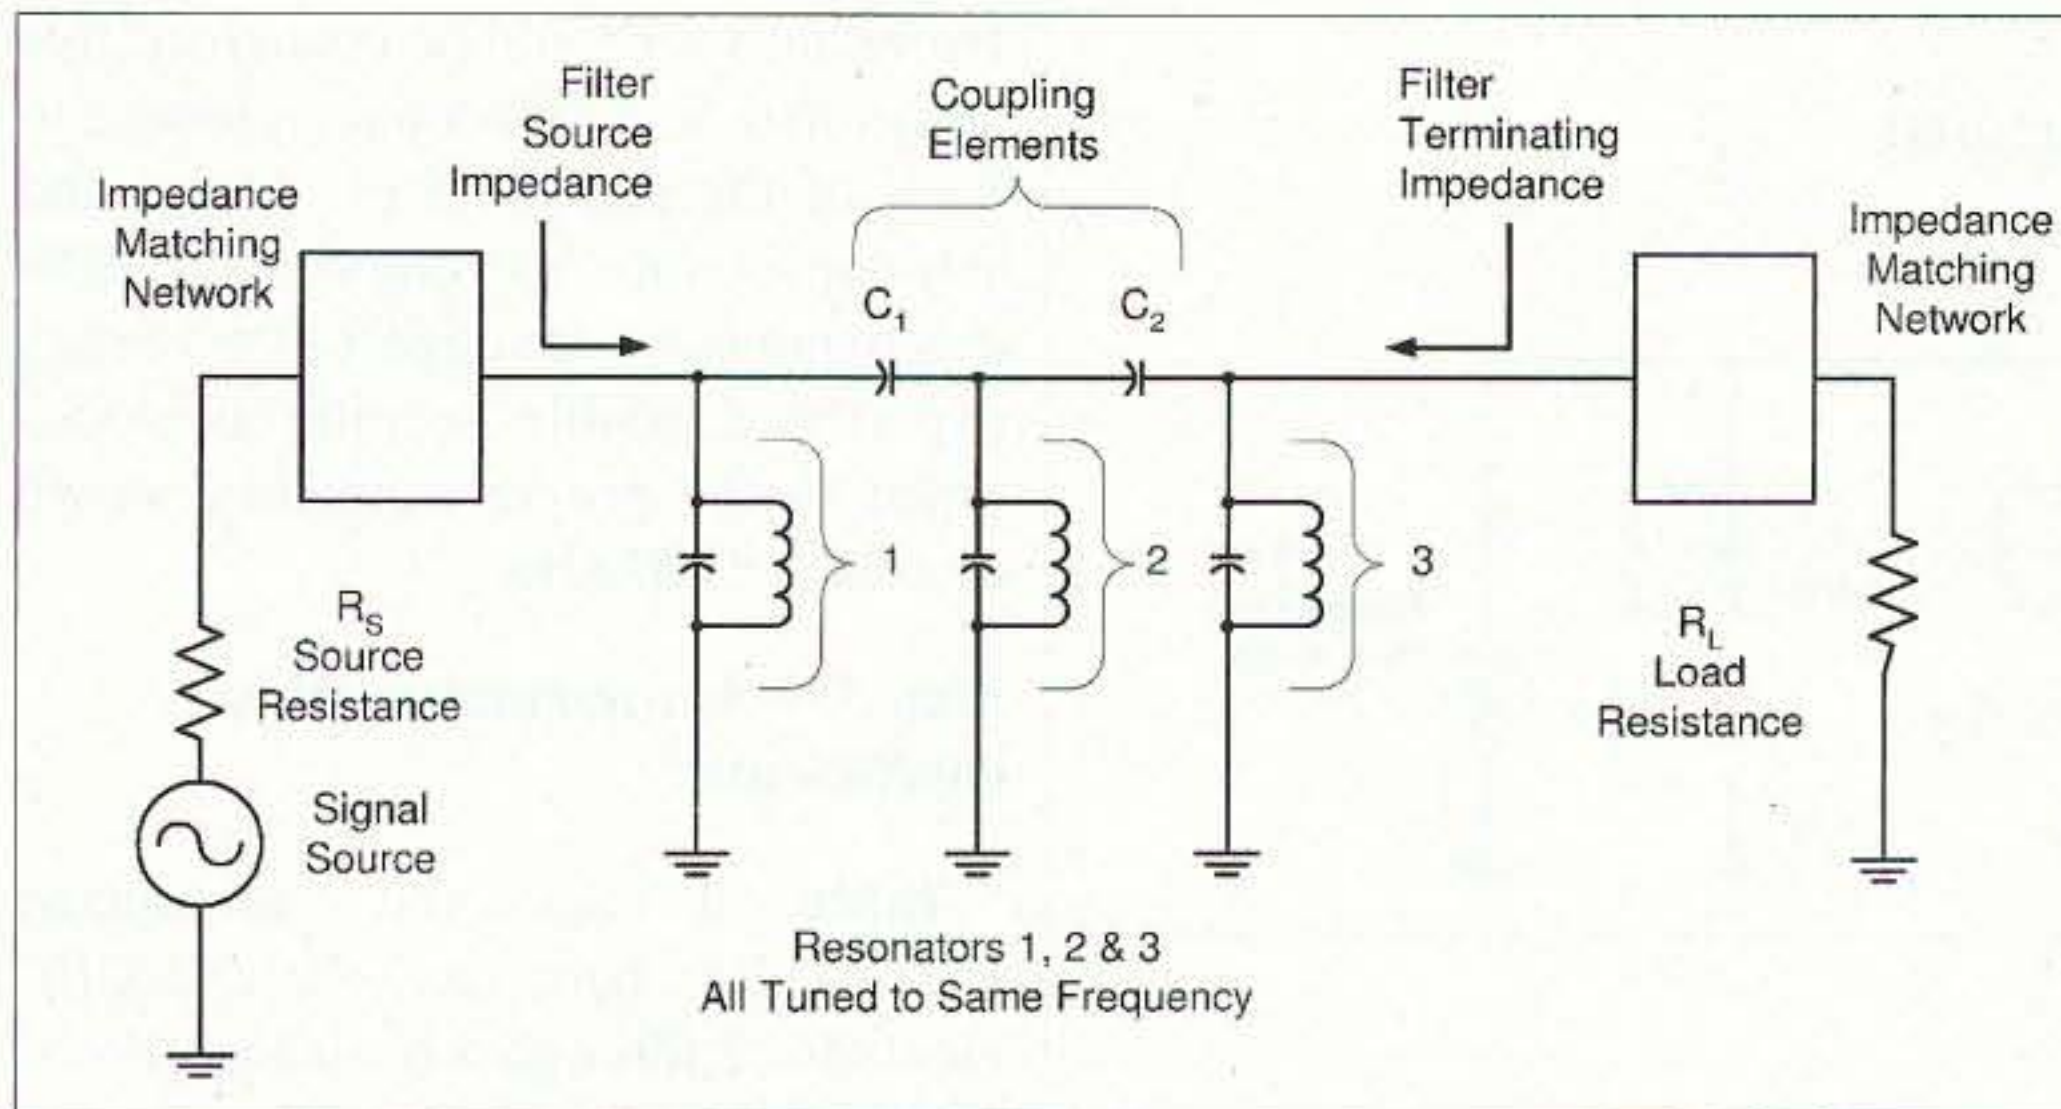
Filter Source Impedance

Coupling Elements

Filter Terminating Impedance

Impedance Matching Network

Impedance Matching Network

$C_1$

$C_2$

1

2

3

$R_S$ Source Resistance

$R_L$ Load Resistance

Signal Source

Resonators 1, 2 & 3
All Tuned to Same Frequency